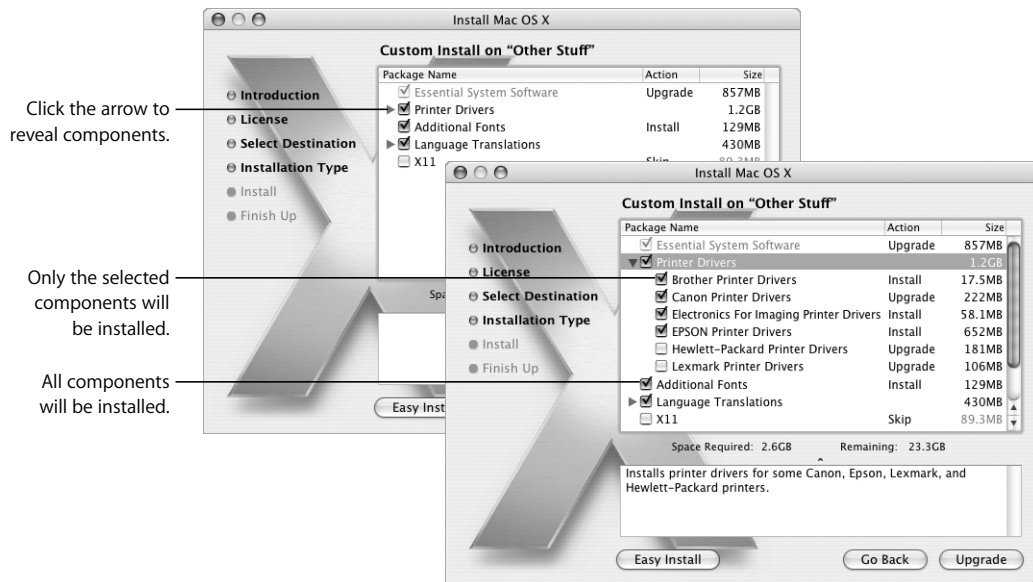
Click the arrow to reveal components.

Only the selected components will be installed.

All components will be installed.

Install Mac OS X

Custom Install on "Other Stuff"

| Package Name | Action | Size |
|---|---|---|
| Essential System Software | Upgrade | 857MB |
| Printer Drivers | | 1.2GB |
| Additional Fonts | Install | 129MB |
| Language Translations | | 430MB |
| X11 | Skip | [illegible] |

Introduction
License
Select Destination
Installation Type
Install
Finish Up

Spa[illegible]

Easy Inst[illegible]

Install Mac OS X

Custom Install on "Other Stuff"

Introduction
License
Select Destination
Installation Type
Install
Finish Up

| Package Name | Action | Size |
|---|---|---|
| Essential System Software | Upgrade | 857MB |
| Printer Drivers | | 1.2GB |
| Brother Printer Drivers | Install | 17.5MB |
| Canon Printer Drivers | Upgrade | 222MB |
| Electronics For Imaging Printer Drivers | Install | 58.1MB |
| EPSON Printer Drivers | Install | 652MB |
| Hewlett-Packard Printer Drivers | Upgrade | 181MB |
| Lexmark Printer Drivers | Upgrade | 106MB |
| Additional Fonts | Install | 129MB |
| Language Translations | | 430MB |
| X11 | Skip | 89.3MB |

Space Required: 2.6GB Remaining: 23.3GB

Installs printer drivers for some Canon, Epson, Lexmark, and Hewlett-Packard printers.

Easy Install

Go Back

Upgrade